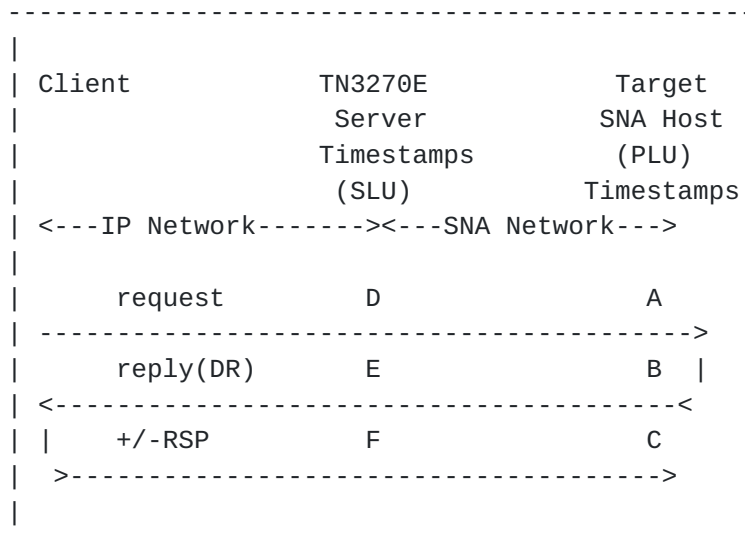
--------------------------------------------------------------------
|
| Client              TN3270E            Target
|                      Server          SNA Host
|                    Timestamps          (PLU)
|                      (SLU)          Timestamps
| <---IP Network-------><---SNA Network--->
|
|      request          D                  A
| ----------------------------------------->
|      reply(DR)        E                  B  |
| <----------------------------------------<
| |    +/-RSP           F                  C
|  >-------------------------------------->
|